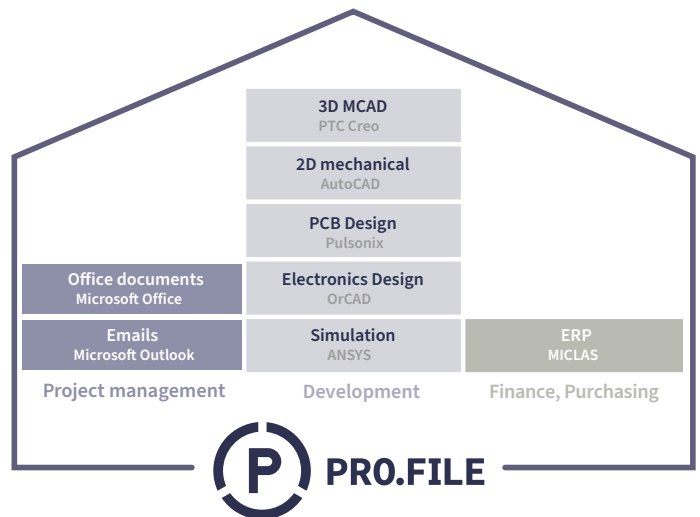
3D MCAD
PTC Creo

2D mechanical
AutoCAD

PCB Design
Pulsonix

Office documents
Microsoft Office

Electronics Design
OrCAD

Emails
Microsoft Outlook

Simulation
ANSYS

ERP
MICLAS

Project management

Development

Finance, Purchasing

P

PRO.FILE